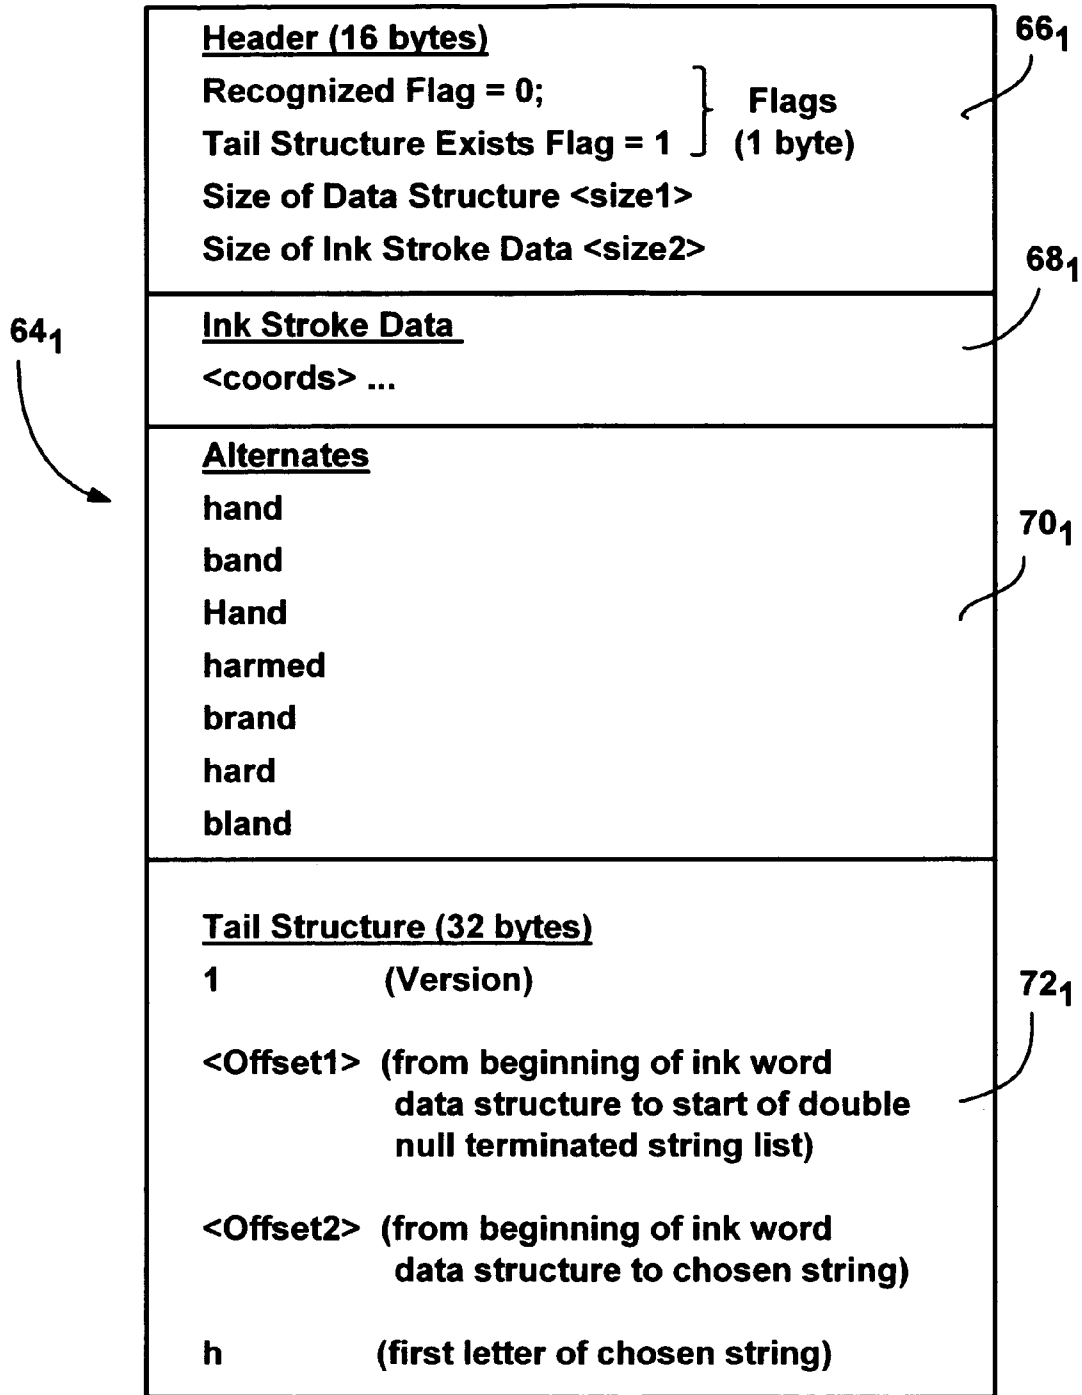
Header (16 bytes)

Recognized Flag = 0;
Tail Structure Exists Flag = 1

Flags (1 byte)

Size of Data Structure <size1>
Size of Ink Stroke Data <size2>

$66_1$

$68_1$

$64_1$

Ink Stroke Data
<coords> ...

Alternates
hand
band
Hand
harmed
brand
hard
bland

$70_1$

Tail Structure (32 bytes)

1 (Version)

<Offset1> (from beginning of ink word data structure to start of double null terminated string list)

<Offset2> (from beginning of ink word data structure to chosen string)

h (first letter of chosen string)

$72_1$